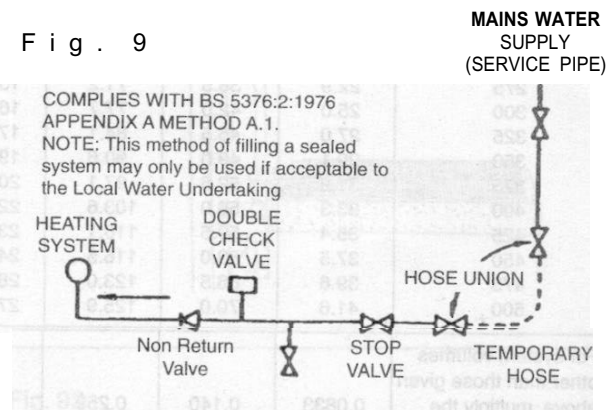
Fig. 9

MAINS WATER SUPPLY (SERVICE PIPE)

COMPLIES WITH BS 5376:2:1976 APPENDIX A METHOD A.1.
NOTE: This method of filling a sealed system may only be used if acceptable to the Local Water Undertaking

HEATING SYSTEM

DOUBLE CHECK VALVE

HOSE UNION

Non Return Valve

STOP VALVE

TEMPORARY HOSE